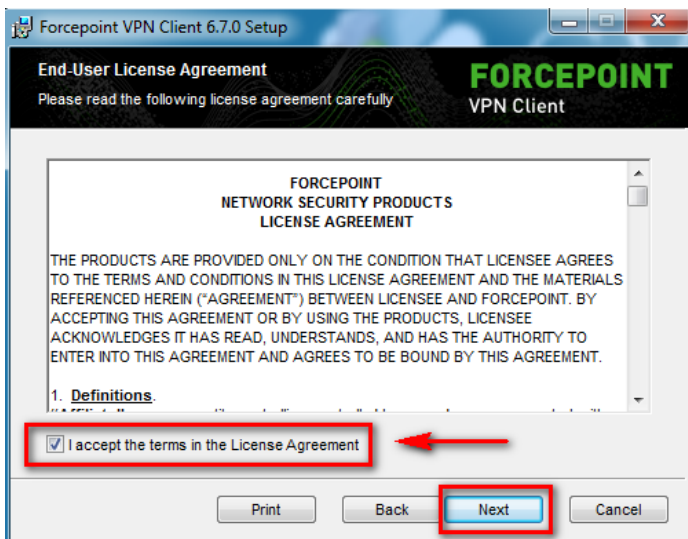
Forcepoint VPN Client 6.7.0 Setup

End-User License Agreement
Please read the following license agreement carefully

FORCEPOINT
VPN Client

FORCEPOINT
NETWORK SECURITY PRODUCTS
LICENSE AGREEMENT

THE PRODUCTS ARE PROVIDED ONLY ON THE CONDITION THAT LICENSEE AGREES TO THE TERMS AND CONDITIONS IN THIS LICENSE AGREEMENT AND THE MATERIALS REFERENCED HEREIN ("AGREEMENT") BETWEEN LICENSEE AND FORCEPOINT. BY ACCEPTING THIS AGREEMENT OR BY USING THE PRODUCTS, LICENSEE ACKNOWLEDGES IT HAS READ, UNDERSTANDS, AND HAS THE AUTHORITY TO ENTER INTO THIS AGREEMENT AND AGREES TO BE BOUND BY THIS AGREEMENT.

1. Definitions.
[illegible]

I accept the terms in the License Agreement

Print Back Next Cancel